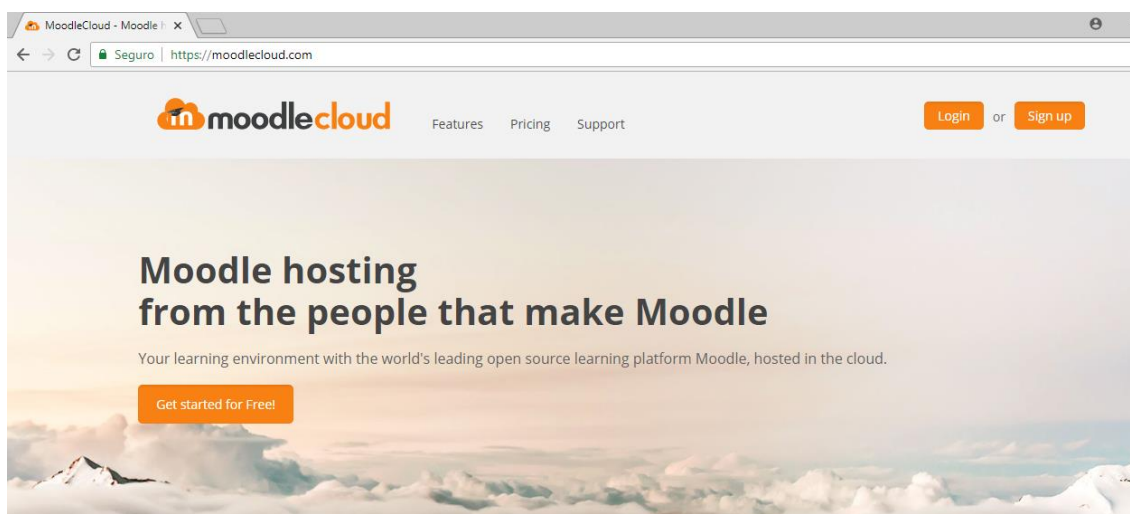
MoodleCloud - Moodle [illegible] ×

Seguro | https://moodlecloud.com

moodlecloud

Features Pricing Support

Login or Sign up

Moodle hosting
from the people that make Moodle

Your learning environment with the world's leading open source learning platform Moodle, hosted in the cloud.

Get started for Free!